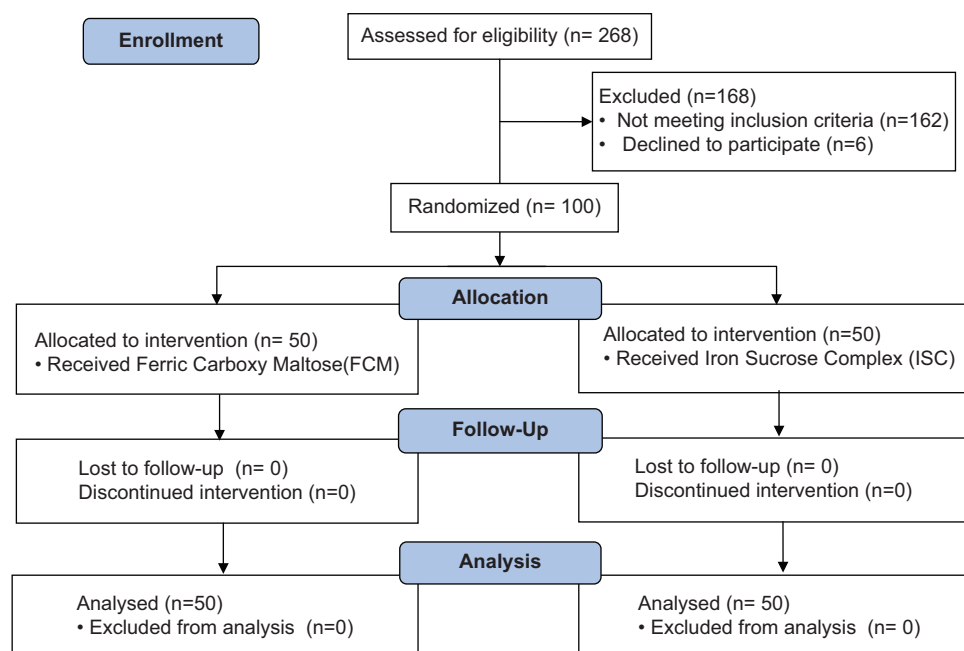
Enrollment

Assessed for eligibility (n= 268)

Excluded (n=168)
• Not meeting inclusion criteria (n=162)
• Declined to participate (n=6)

Randomized (n= 100)

Allocation

Allocated to intervention (n= 50)
• Received Ferric Carboxy Maltose(FCM)

Allocated to intervention (n=50)
• Received Iron Sucrose Complex (ISC)

Follow-Up

Lost to follow-up (n= 0)
Discontinued intervention (n=0)

Lost to follow-up (n= 0)
Discontinued intervention (n=0)

Analysis

Analysed (n=50)
• Excluded from analysis (n=0)

Analysed (n= 50)
• Excluded from analysis (n= 0)